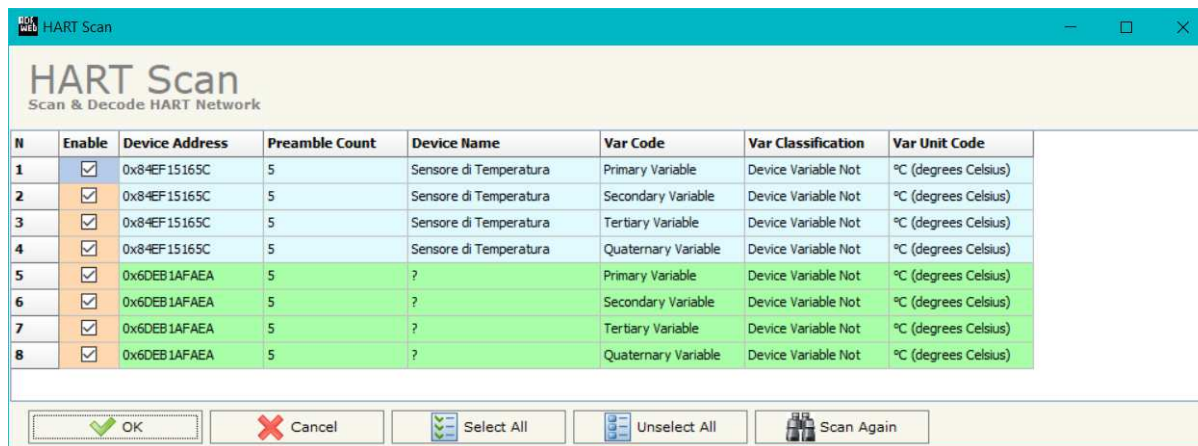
HART Scan

HART Scan
Scan & Decode HART Network

| N | Enable | Device Address | Preamble Count | Device Name | Var Code | Var Classification | Var Unit Code |
|---|---|---|---|---|---|---|---|
| 1 | ☑ | 0x84EF15165C | 5 | Sensore di Temperatura | Primary Variable | Device Variable Not | °C (degrees Celsius) |
| 2 | ☑ | 0x84EF15165C | 5 | Sensore di Temperatura | Secondary Variable | Device Variable Not | °C (degrees Celsius) |
| 3 | ☑ | 0x84EF15165C | 5 | Sensore di Temperatura | Tertiary Variable | Device Variable Not | °C (degrees Celsius) |
| 4 | ☑ | 0x84EF15165C | 5 | Sensore di Temperatura | Quaternary Variable | Device Variable Not | °C (degrees Celsius) |
| 5 | ☑ | 0x6DEB1AFAEA | 5 | ? | Primary Variable | Device Variable Not | °C (degrees Celsius) |
| 6 | ☑ | 0x6DEB1AFAEA | 5 | ? | Secondary Variable | Device Variable Not | °C (degrees Celsius) |
| 7 | ☑ | 0x6DEB1AFAEA | 5 | ? | Tertiary Variable | Device Variable Not | °C (degrees Celsius) |
| 8 | ☑ | 0x6DEB1AFAEA | 5 | ? | Quaternary Variable | Device Variable Not | °C (degrees Celsius) |

OK Cancel Select All Unselect All Scan Again